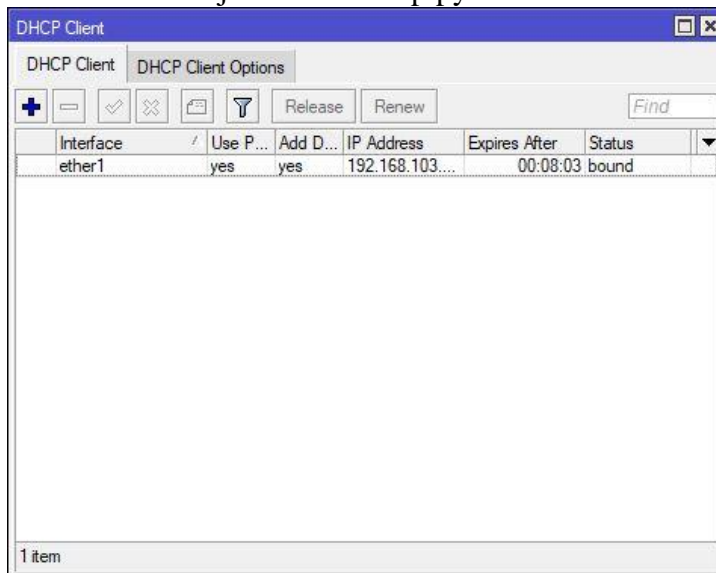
DHCP Client

DHCP Client | DHCP Client Options

Release | Renew | Find

| Interface | Use P... | Add D... | IP Address | Expires After | Status |
|---|---|---|---|---|---|
| ether1 | yes | yes | 192.168.103... | 00:08:03 | bound |

1 item